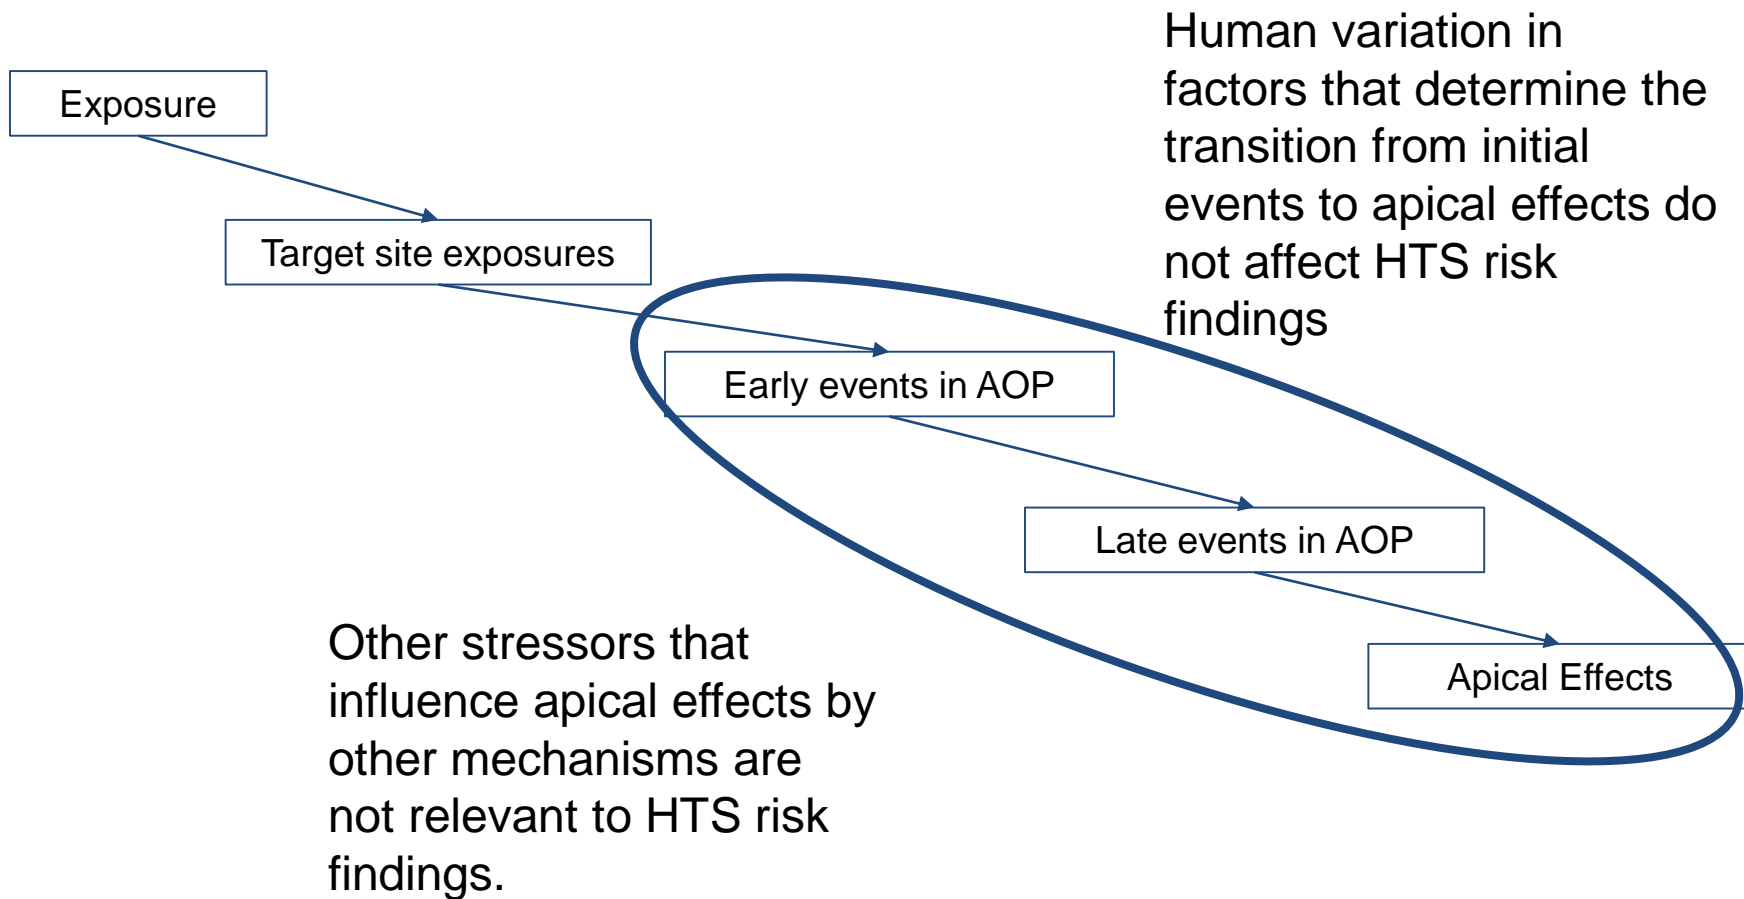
Exposure

Target site exposures

Human variation in factors that determine the transition from initial events to apical effects do not affect HTS risk findings

Early events in AOP

Late events in AOP

Apical Effects

Other stressors that influence apical effects by other mechanisms are not relevant to HTS risk findings.